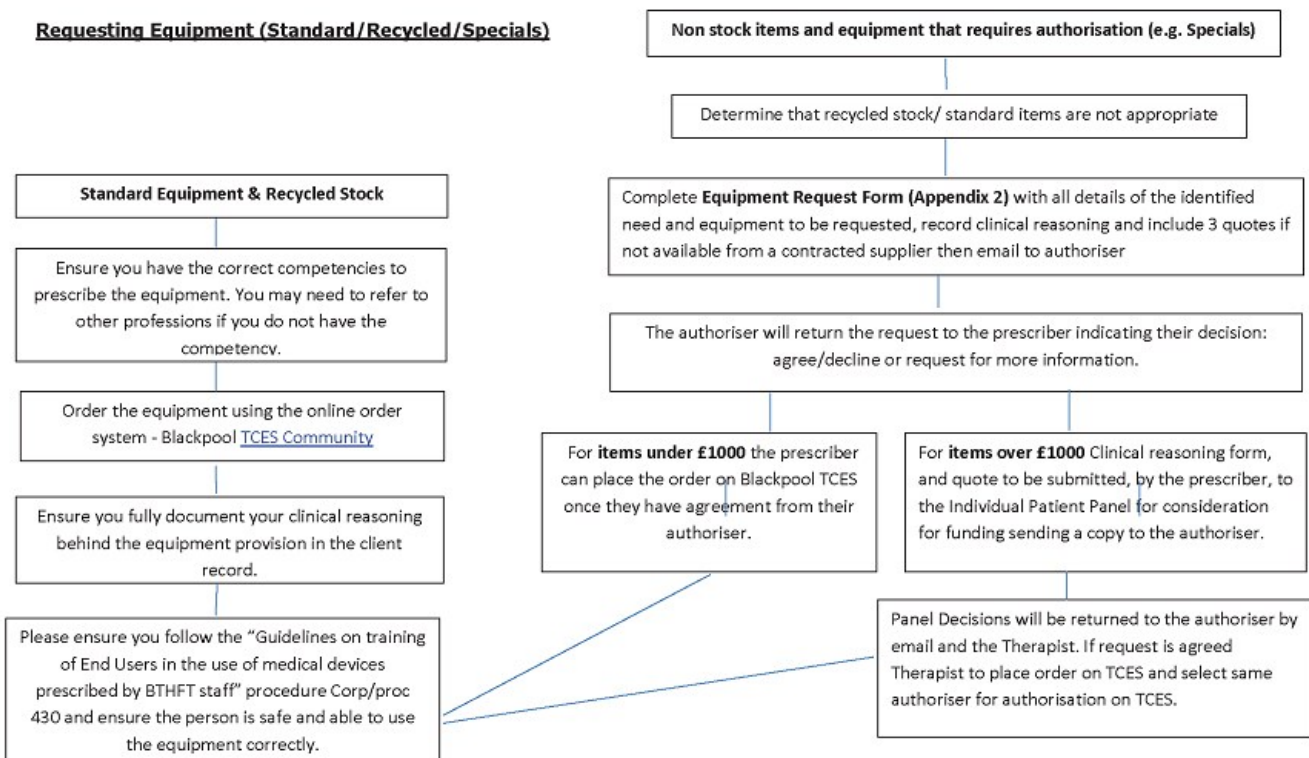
Requesting Equipment (Standard/Recycled/Specials)

Standard Equipment & Recycled Stock

Ensure you have the correct competencies to prescribe the equipment. You may need to refer to other professions if you do not have the competency.

Order the equipment using the online order system - Blackpool TCES Community

Ensure you fully document your clinical reasoning behind the equipment provision in the client record.

Please ensure you follow the "Guidelines on training of End Users in the use of medical devices prescribed by BTHFT staff" procedure Corp/proc 430 and ensure the person is safe and able to use the equipment correctly.

Non stock items and equipment that requires authorisation (e.g. Specials)

Determine that recycled stock/ standard items are not appropriate

Complete **Equipment Request Form (Appendix 2)** with all details of the identified need and equipment to be requested, record clinical reasoning and include 3 quotes if not available from a contracted supplier then email to authoriser

The authoriser will return the request to the prescriber indicating their decision: agree/decline or request for more information.

For **items under £1000** the prescriber can place the order on Blackpool TCES once they have agreement from their authoriser.

For **items over £1000** Clinical reasoning form, and quote to be submitted, by the prescriber, to the Individual Patient Panel for consideration for funding sending a copy to the authoriser.

Panel Decisions will be returned to the authoriser by email and the Therapist. If request is agreed Therapist to place order on TCES and select same authoriser for authorisation on TCES.